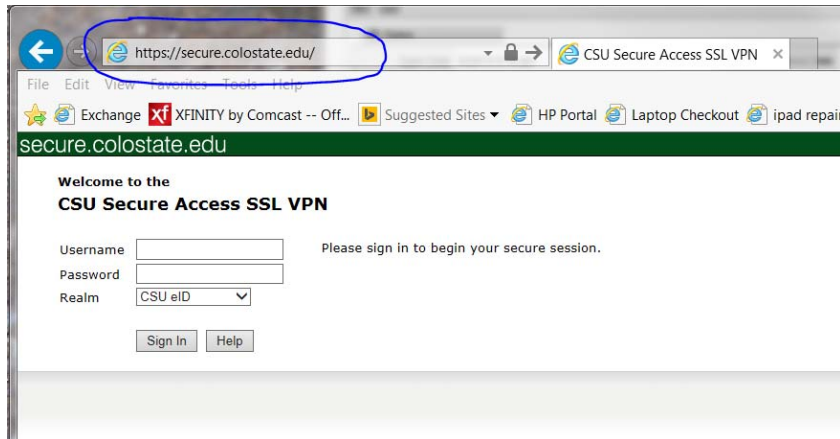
https://secure.colostate.edu/

CSU Secure Access SSL VPN ×

File Edit View Favorites Tools Help

Exchange XFINITY by Comcast -- Off... Suggested Sites ▾ HP Portal Laptop Checkout ipad repai

secure.colostate.edu

Welcome to the

CSU Secure Access SSL VPN

Username

Password

Realm CSU eID

Please sign in to begin your secure session.

Sign In Help